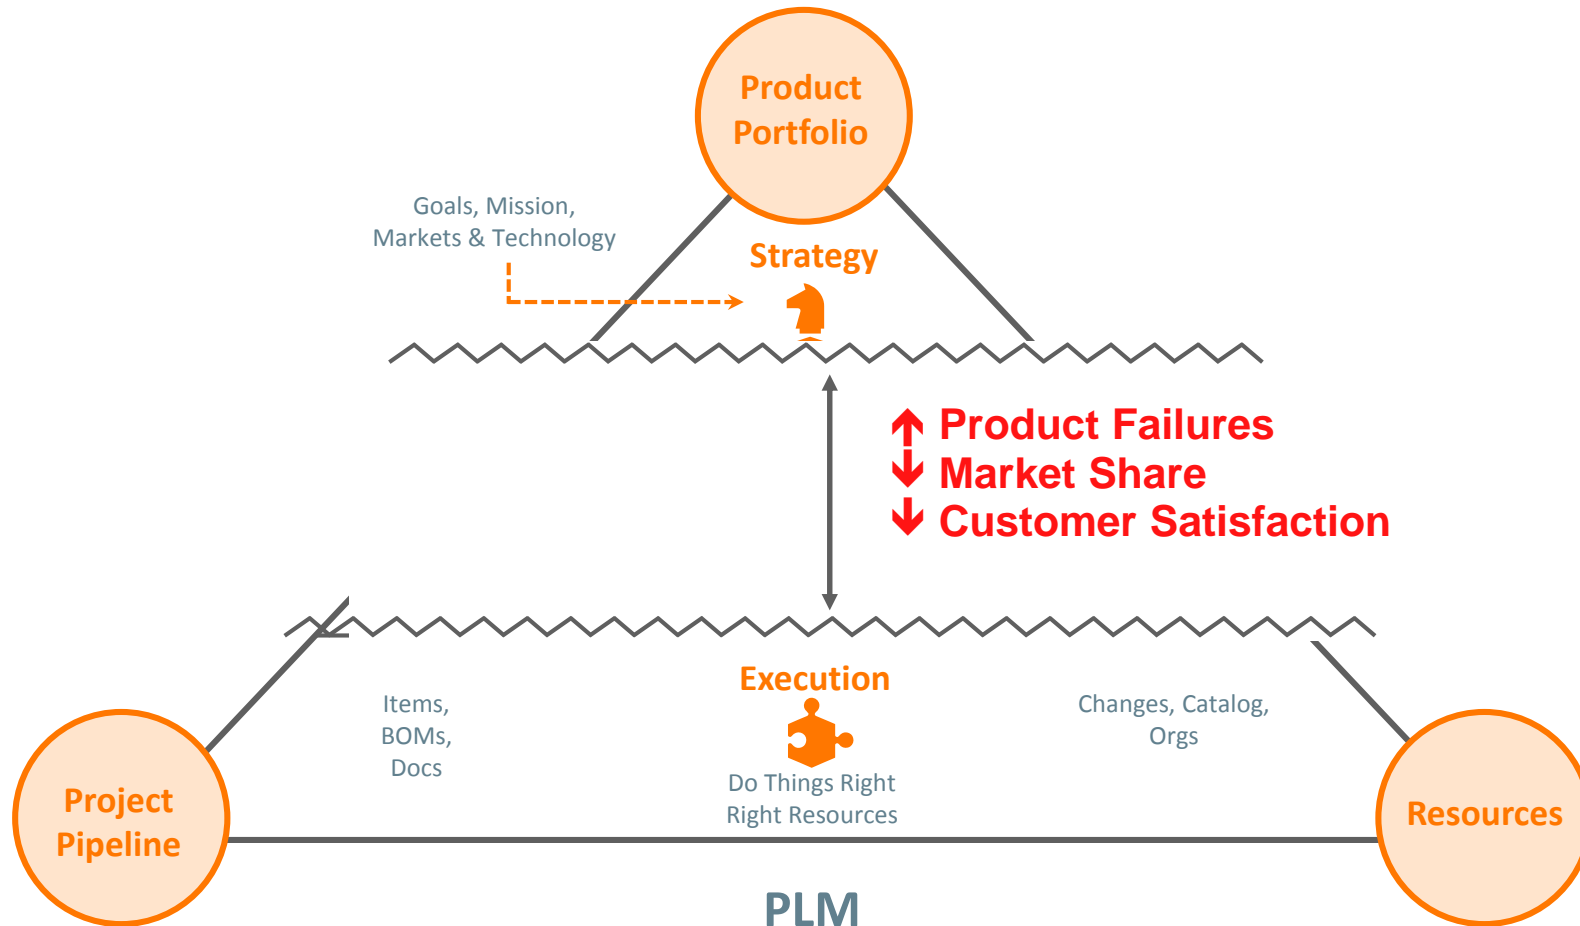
Product Portfolio

Goals, Mission, Markets & Technology

Strategy

↑ Product Failures
↓ Market Share
↓ Customer Satisfaction

Execution

Items, BOMs, Docs

Changes, Catalog, Orgs

Do Things Right
Right Resources

Project Pipeline

Resources

PLM